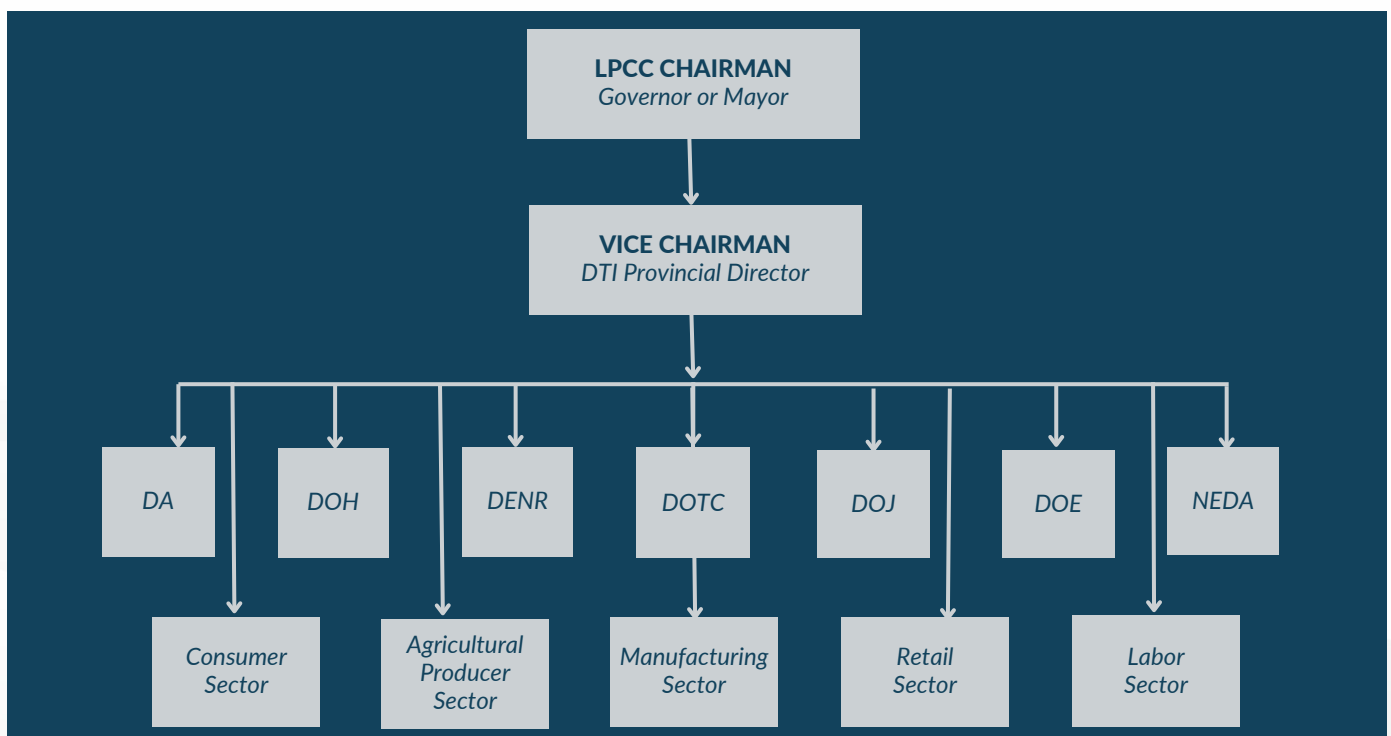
LPCC CHAIRMAN
Governor or Mayor

VICE CHAIRMAN
DTI Provincial Director

DA

DOH

DENR

DOTC

DOJ

DOE

NEDA

Consumer Sector

Agricultural Producer Sector

Manufacturing Sector

Retail Sector

Labor Sector